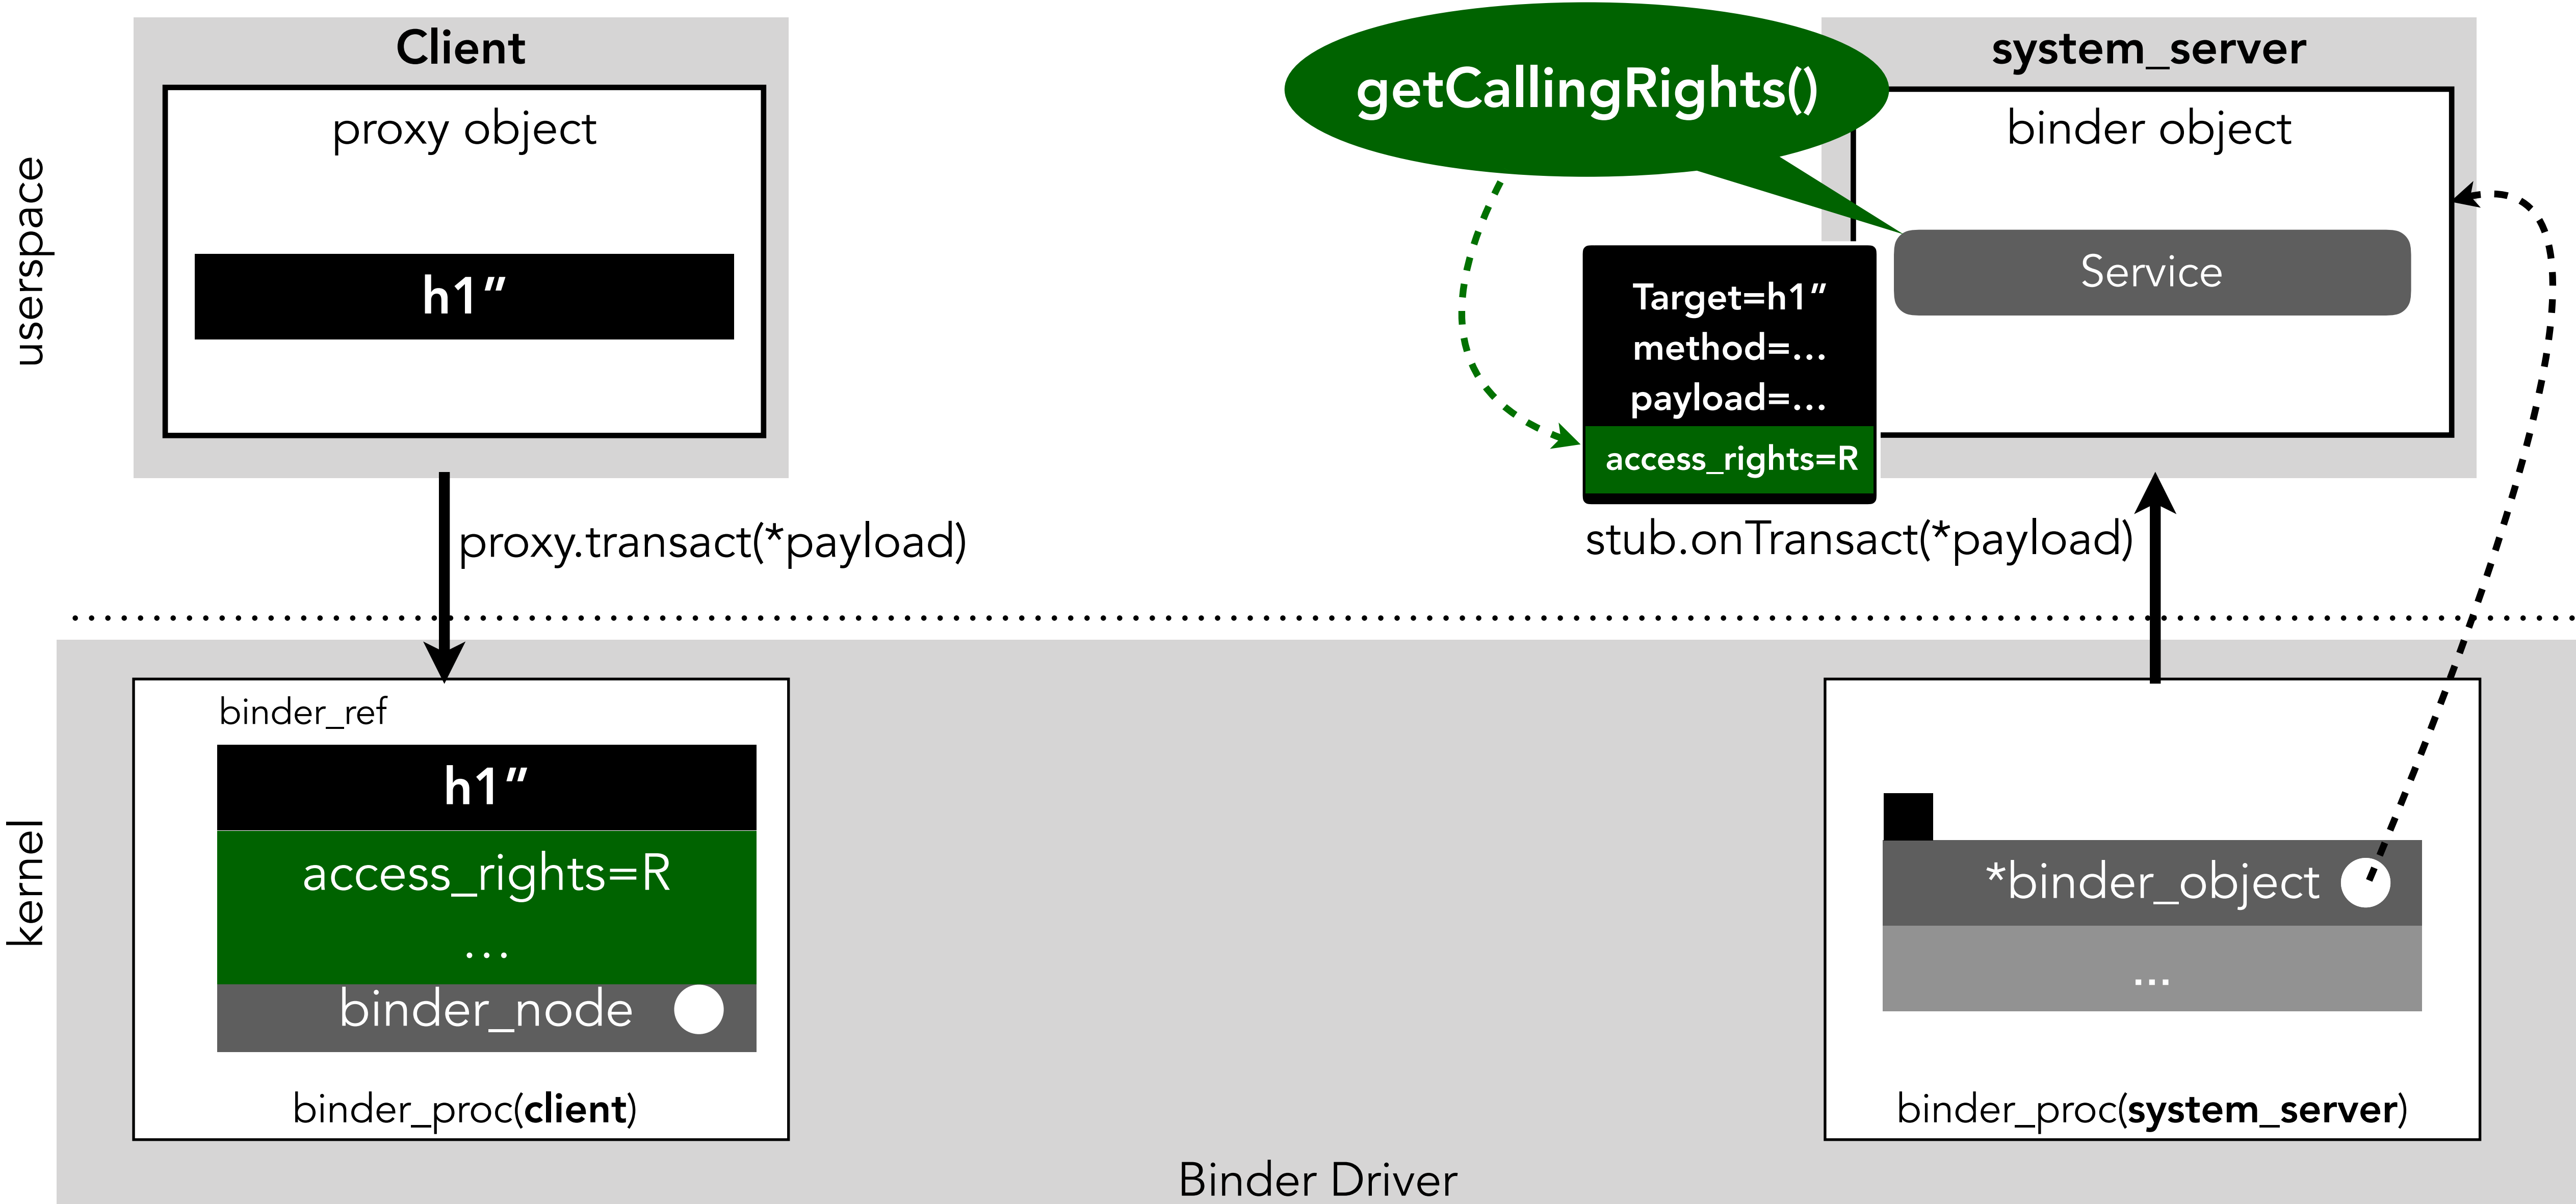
userspace

Client

proxy object

h1”

getCallingRights()

system_server

binder object

Service

Target=h1”
method=...
payload=...
access_rights=R

proxy.transact(*payload)

stub.onTransact(*payload)

kernel

binder_ref

h1”

access_rights=R
...

binder_node

binder_proc(client)

*binder_object

...

binder_proc(system_server)

Binder Driver